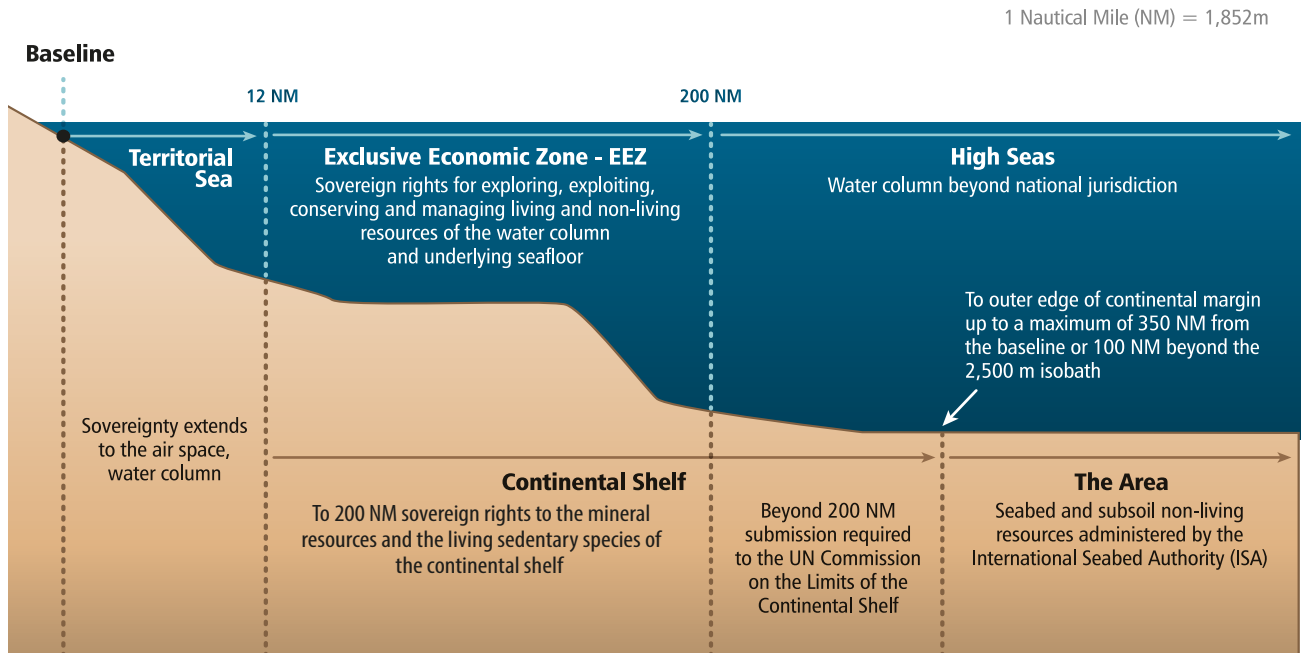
1 Nautical Mile (NM) = 1,852m

Baseline

12 NM

200 NM

Territorial Sea

Exclusive Economic Zone - EEZ
Sovereign rights for exploring, exploiting, conserving and managing living and non-living resources of the water column and underlying seafloor

High Seas
Water column beyond national jurisdiction

To outer edge of continental margin up to a maximum of 350 NM from the baseline or 100 NM beyond the 2,500 m isobath

Sovereignty extends to the air space, water column

Continental Shelf
To 200 NM sovereign rights to the mineral resources and the living sedentary species of the continental shelf

Beyond 200 NM submission required to the UN Commission on the Limits of the Continental Shelf

The Area
Seabed and subsoil non-living resources administered by the International Seabed Authority (ISA)